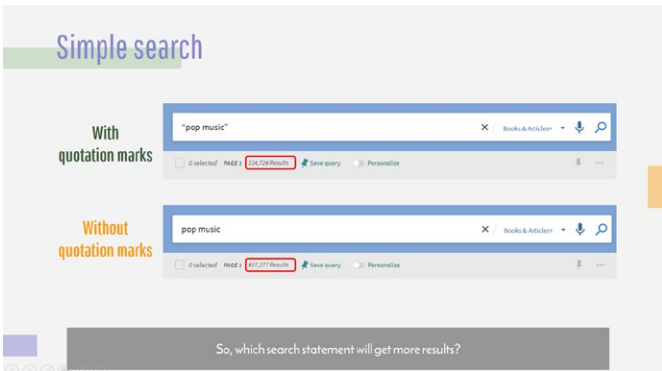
Simple search

With quotation marks

"pop music"

Books & Articles+

0 selected PAGE 1 134,728 Results Save query Personalize

Without quotation marks

pop music

Books & Articles+

0 selected PAGE 1 417,377 Results Save query Personalize

So, which search statement will get more results?